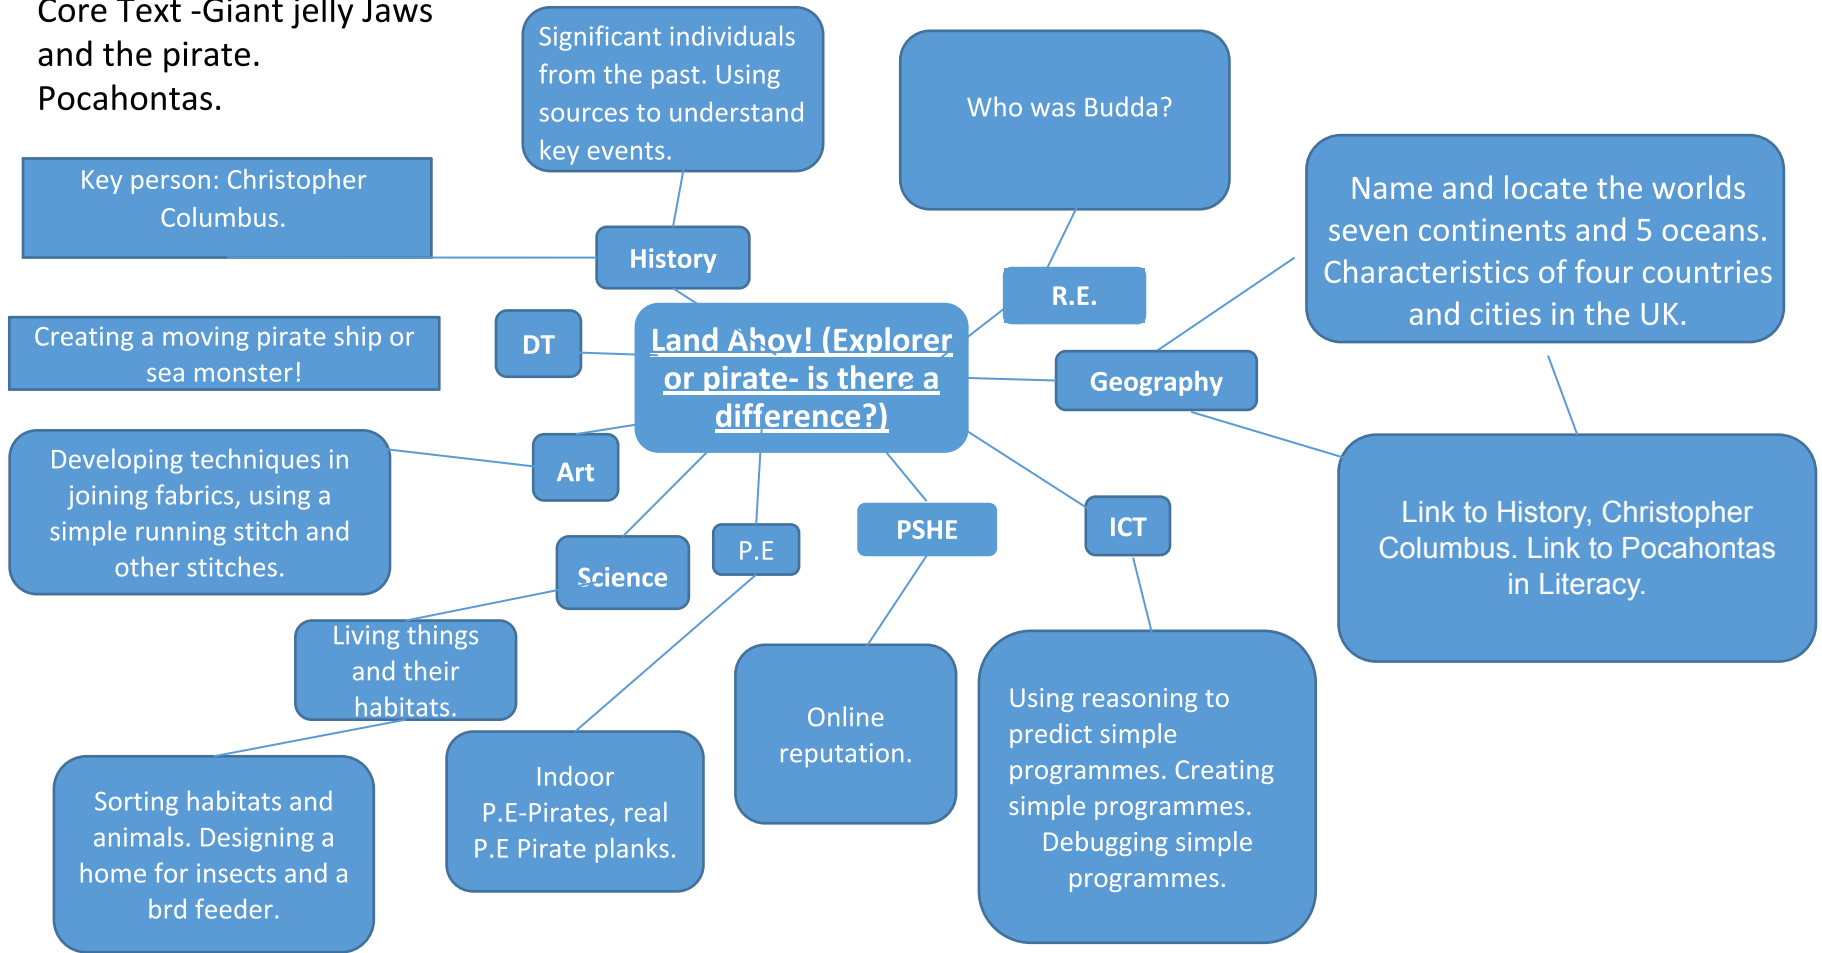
Core Text -Giant jelly Jaws and the pirate. Pocahontas.

Significant individuals from the past. Using sources to understand key events.

Who was Budda?

Key person: Christopher Columbus.

History

Name and locate the worlds seven continents and 5 oceans. Characteristics of four countries and cities in the UK.

R.E.

Creating a moving pirate ship or sea monster!

DT

Land Ahoy! (Explorer or pirate- is there a difference?)

Geography

Developing techniques in joining fabrics, using a simple running stitch and other stitches.

Art

Link to History, Christopher Columbus. Link to Pocahontas in Literacy.

Science

P.E

PSHE

ICT

Living things and their habitats.

Online reputation.

Using reasoning to predict simple programmes. Creating simple programmes. Debugging simple programmes.

Sorting habitats and animals. Designing a home for insects and a brd feeder.

Indoor P.E-Pirates, real P.E Pirate planks.